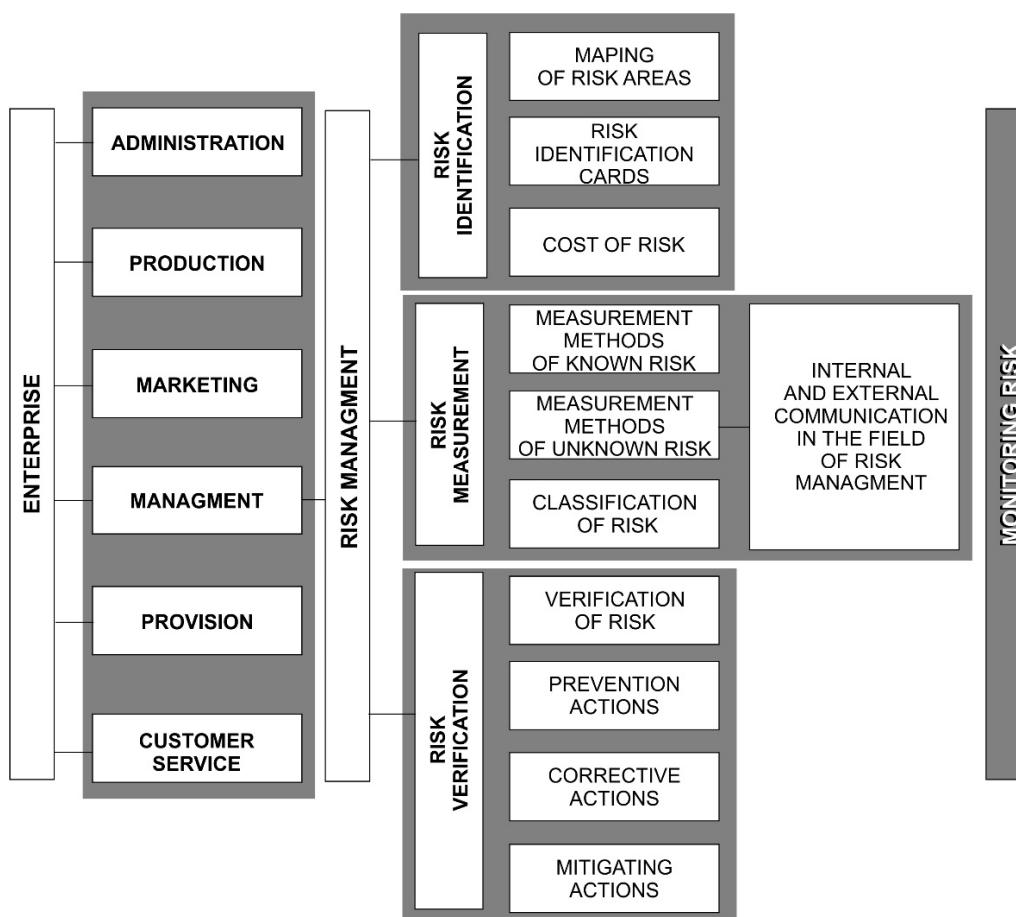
ENTERPRISE

ADMINISTRATION

PRODUCTION

MARKETING

MANAGMENT

PROVISION

CUSTOMER SERVICE

RISK MANAGMENT

RISK IDENTIFICATION

MAPING OF RISK AREAS

RISK IDENTIFICATION CARDS

COST OF RISK

RISK MEASUREMENT

MEASUREMENT METHODS OF KNOWN RISK

MEASUREMENT METHODS OF UNKNOWN RISK

CLASSIFICATION OF RISK

INTERNAL AND EXTERNAL COMMUNICATION IN THE FIELD OF RISK MANAGMENT

RISK VERIFICATION

VERIFICATION OF RISK

PREVENTION ACTIONS

CORRECTIVE ACTIONS

MITIGATING ACTIONS

MONITORING RISK